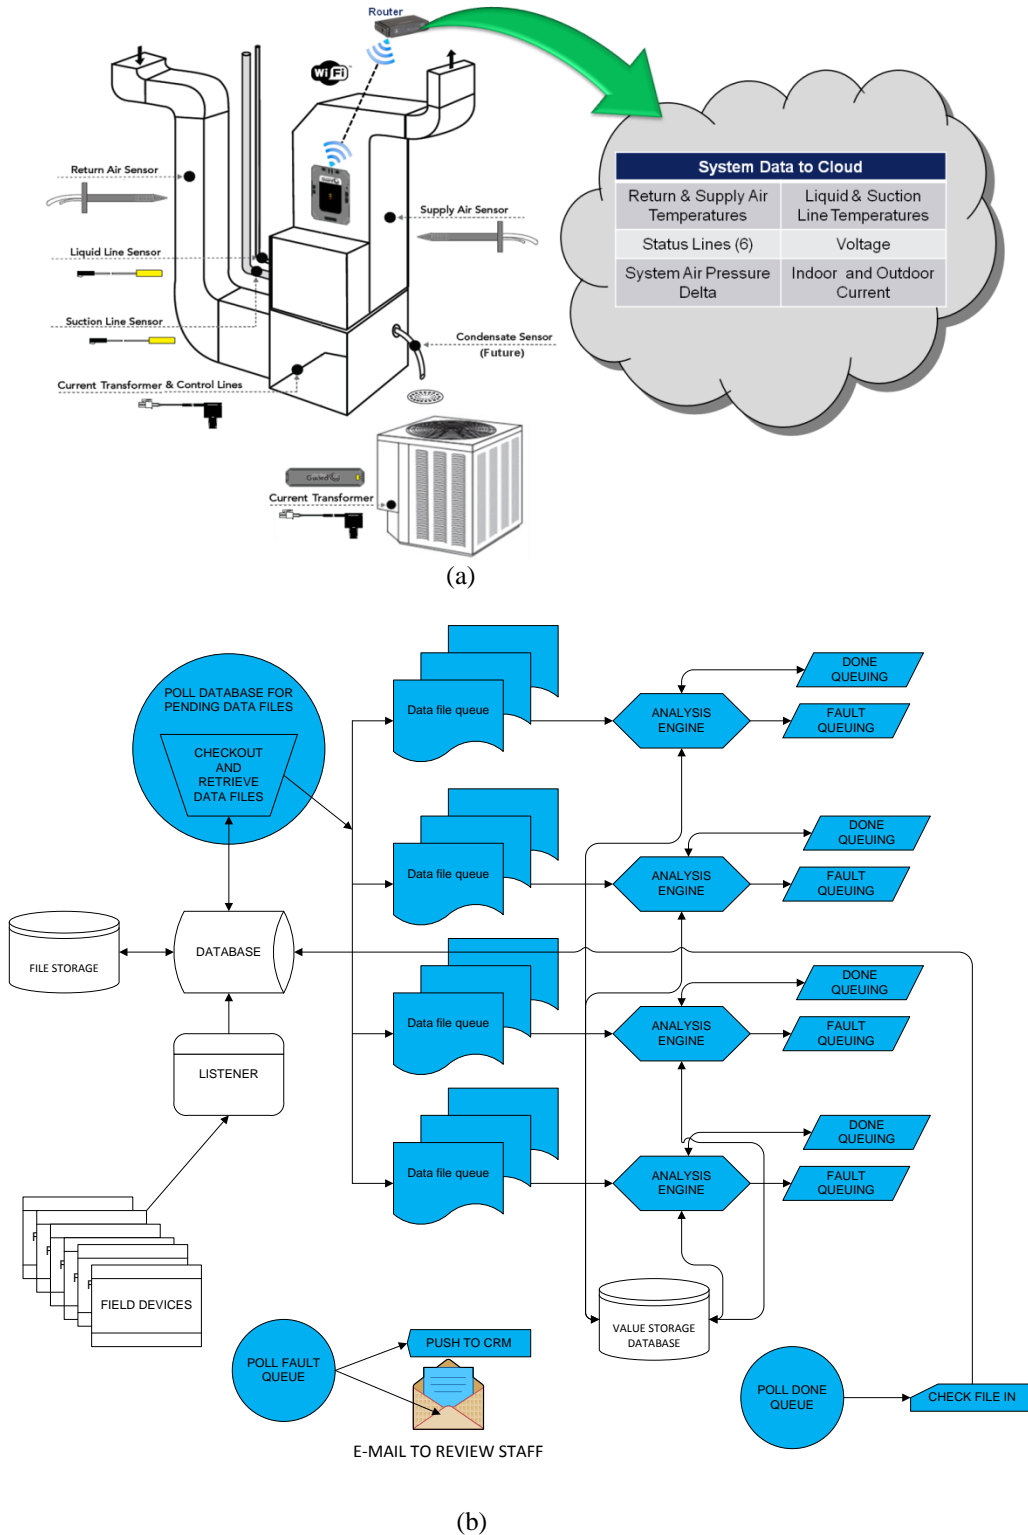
Router

Wi Fi

Return Air Sensor

Liquid Line Sensor

Suction Line Sensor

Current Transformer & Control Lines

Supply Air Sensor

Condensate Sensor (Future)

Current Transformer

| System Data to Cloud | |
|---|---|
| Return & Supply Air Temperatures | Liquid & Suction Line Temperatures |
| Status Lines (6) | Voltage |
| System Air Pressure Delta | Indoor and Outdoor Current |

(a)

POLL DATABASE FOR PENDING DATA FILES

CHECKOUT AND RETRIEVE DATA FILES

Data file queue

Data file queue

Data file queue

Data file queue

ANALYSIS ENGINE

ANALYSIS ENGINE

ANALYSIS ENGINE

ANALYSIS ENGINE

DONE QUEUING

FAULT QUEUING

DONE QUEUING

FAULT QUEUING

DONE QUEUING

FAULT QUEUING

DONE QUEUING

FAULT QUEUING

FILE STORAGE

DATABASE

LISTENER

FIELD DEVICES

VALUE STORAGE DATABASE

POLL FAULT QUEUE

PUSH TO CRM

E-MAIL TO REVIEW STAFF

POLL DONE QUEUE

CHECK FILE IN

(b)